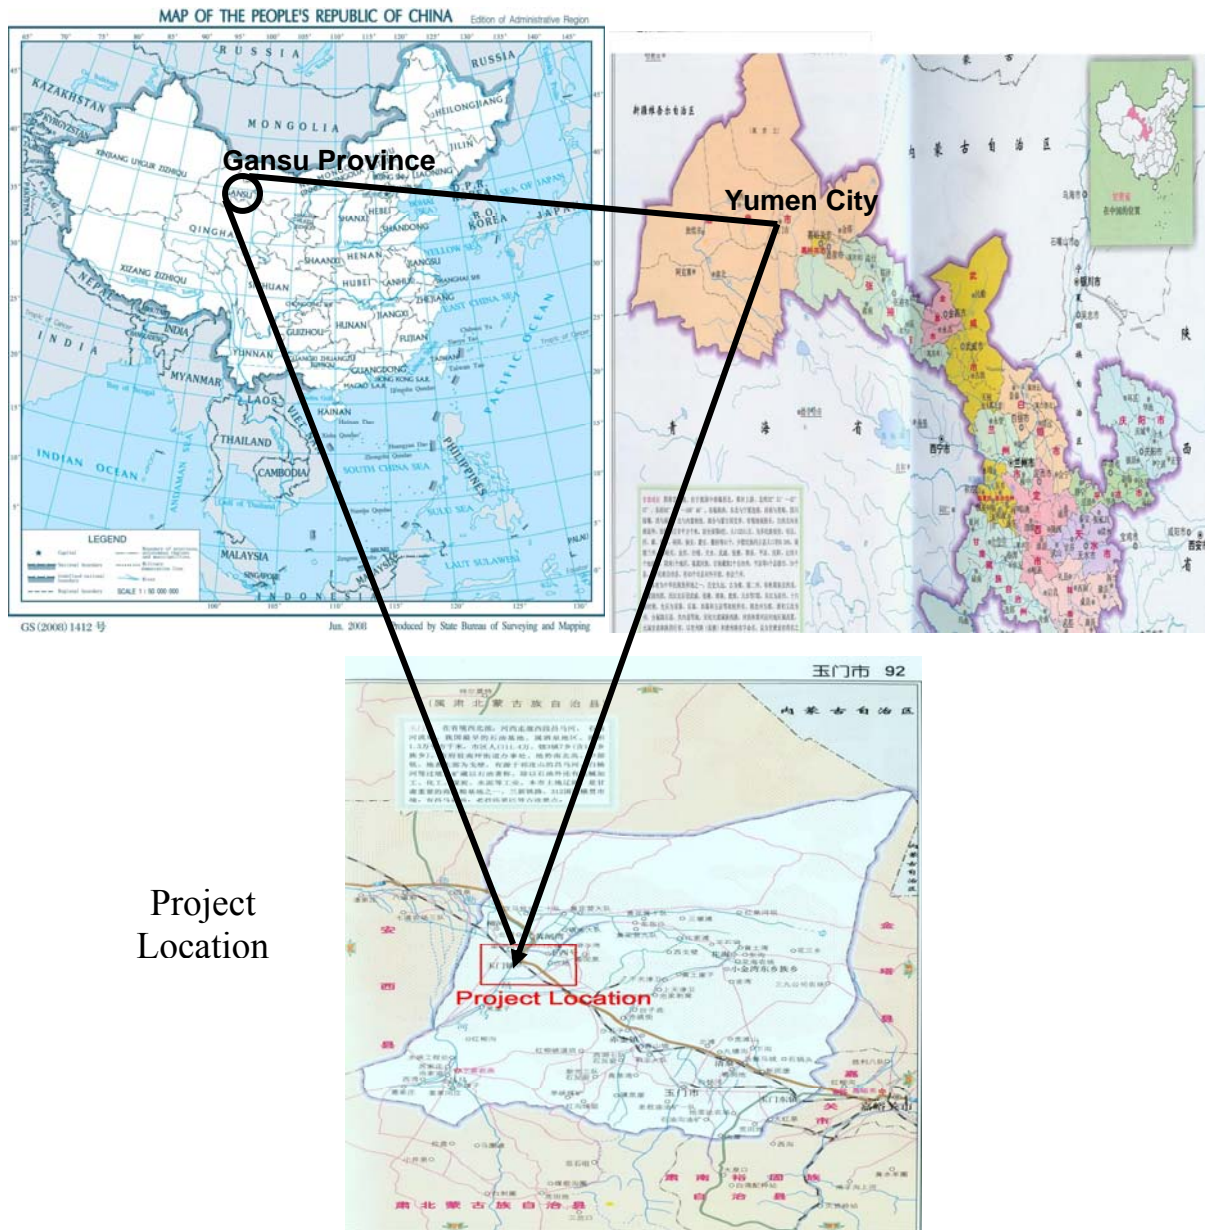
MAP OF THE PEOPLE'S REPUBLIC OF CHINA
Edition of Administrative Region

RUSSIA
KAZAKHSTAN
MONGOLIA
RUSSIA
HEILONGJIANG
JILIN
Gansu Province
GANSU
XINJIANG UYGUR ZIZHIQU
QINGHAI
D.P.R. KOREA
R.O. KOREA
JAPAN
SEA OF JAPAN
SHANXI
HEBEI
SHANDONG
SHAANXI
HENAN
JIANGSU
XIZANG ZIZHIQU
SICHUAN
HUBEI
ANHUI
ZHEJIANG
NEPAL
INDIA
HUNAN
JIANGXI
GUIZHOU
FUJIAN
EAST CHINA SEA
PACIFIC OCEAN
INDIA
YUNNAN
GUANGDONG
TAIWAN
MYANMAR
LAOS
VIET NAM
HAINAN
THAILAND
CAMBODIA
SOUTH CHINA SEA
PHILIPPINES
INDIAN OCEAN
ANDAMAN SEA
SULU SEA
MALAYSIA
SINGAPORE
INDONESIA
PALAU
LEGEND
SCALE 1:50 000 000
GS (2008) 1412 号
Jun. 2008
Produced by State Bureau of Surveying and Mapping

Yumen City
新疆维吾尔自治区
内蒙古自治区
青海省
陕
西

玉门市 92
内蒙古自治区
Project Location
Project Location
安
西
县
金
塔
县
嘉
峪
关
市
玉门市
肃南裕固族自治县
肃北蒙古族自治县